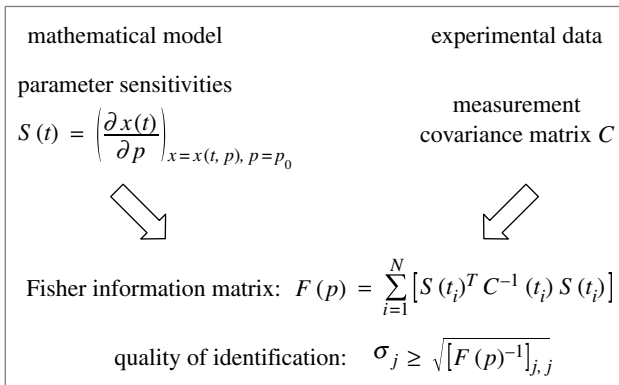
mathematical model

experimental data

parameter sensitivities

$S(t) = \left(\frac{\partial x(t)}{\partial p}\right)_{x = x(t, p), p = p_0}$

measurement covariance matrix $C$

Fisher information matrix: $F(p) = \sum_{i=1}^{N} \left[ S(t_i)^T C^{-1}(t_i) S(t_i) \right]$

quality of identification: $\sigma_j \geq \sqrt{\left[F(p)^{-1}\right]_{j,j}}$